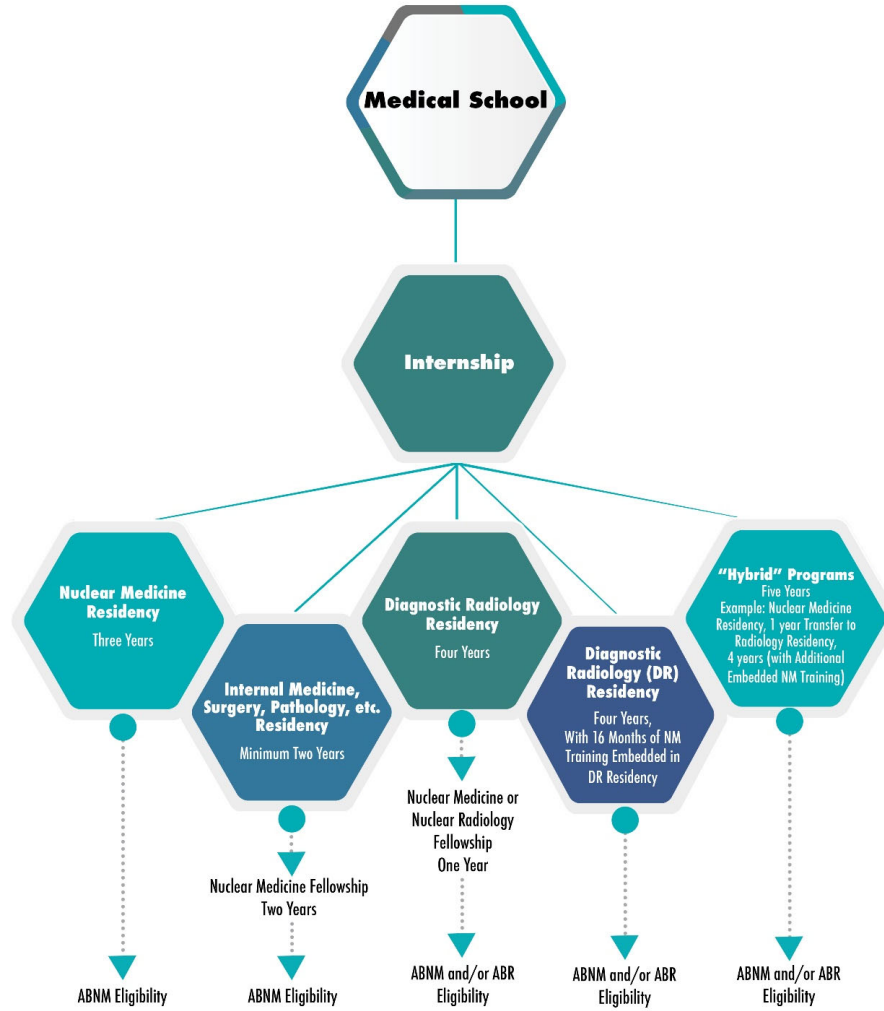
Medical School

Internship

Nuclear Medicine Residency
Three Years

Internal Medicine, Surgery, Pathology, etc. Residency
Minimum Two Years

Diagnostic Radiology Residency
Four Years

Diagnostic Radiology (DR) Residency
Four Years, With 16 Months of NM Training Embedded in DR Residency

"Hybrid" Programs
Five Years
Example: Nuclear Medicine Residency, 1 year Transfer to Radiology Residency, 4 years (with Additional Embedded NM Training)

Nuclear Medicine Fellowship
Two Years

Nuclear Medicine or Nuclear Radiology Fellowship
One Year

ABNM Eligibility

ABNM Eligibility

ABNM and/or ABR Eligibility

ABNM and/or ABR Eligibility

ABNM and/or ABR Eligibility